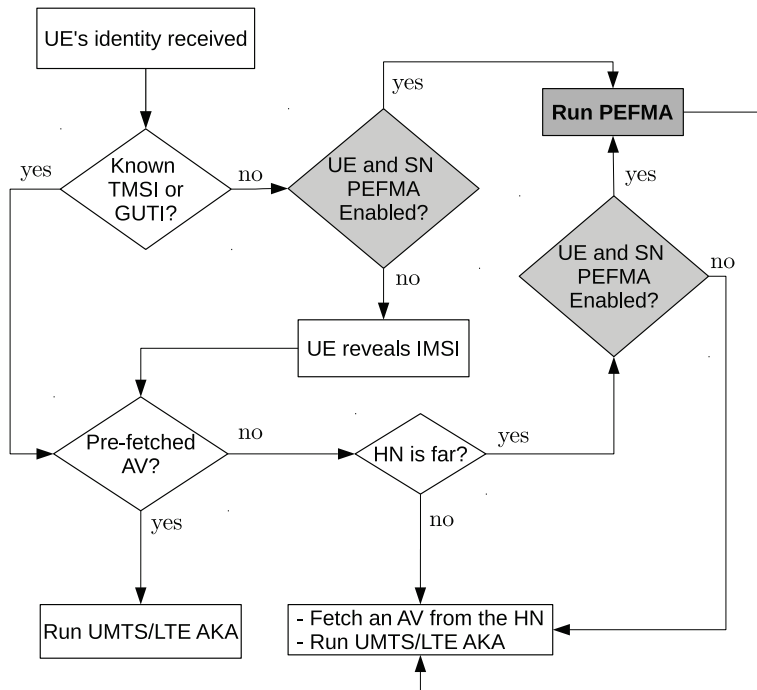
UE's identity received

Known TMSI or GUTI?

yes

no

UE and SN PEFMA Enabled?

yes

no

Run PEFMA

yes

UE and SN PEFMA Enabled?

no

UE reveals IMSI

Pre-fetched AV?

no

HN is far?

yes

yes

no

Run UMTS/LTE AKA

- Fetch an AV from the HN
- Run UMTS/LTE AKA